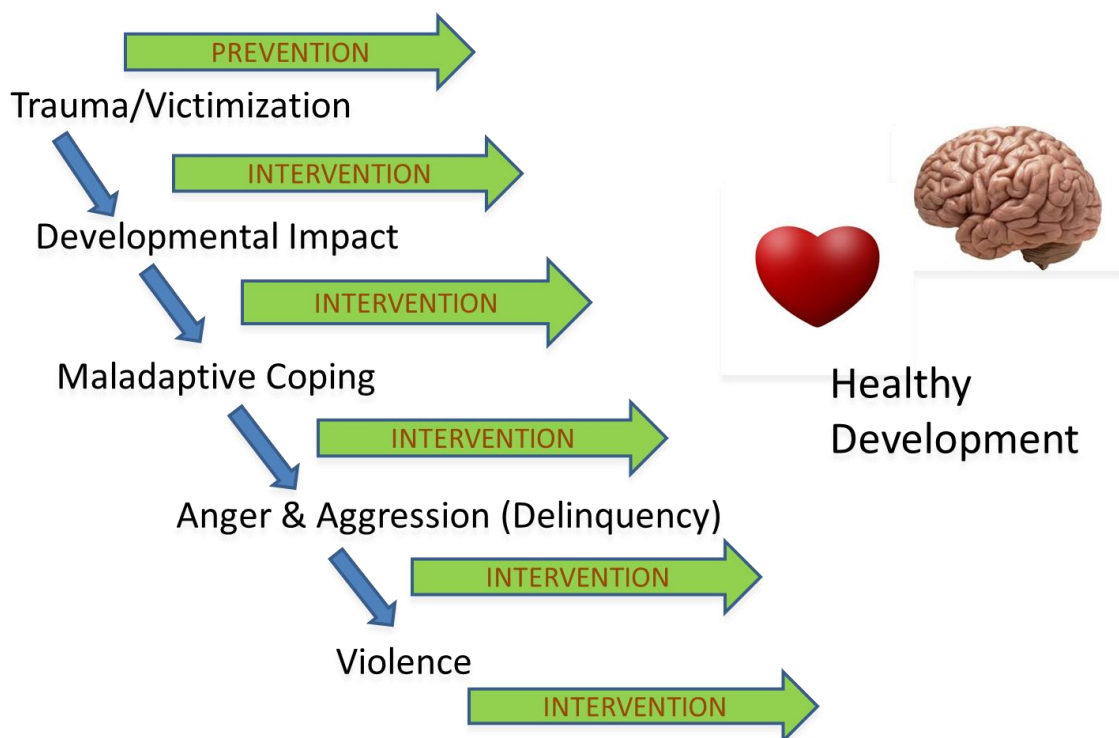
PREVENTION

Trauma/Victimization

INTERVENTION

Developmental Impact

INTERVENTION

Maladaptive Coping

INTERVENTION

Anger & Aggression (Delinquency)

INTERVENTION

Violence

INTERVENTION

Healthy Development